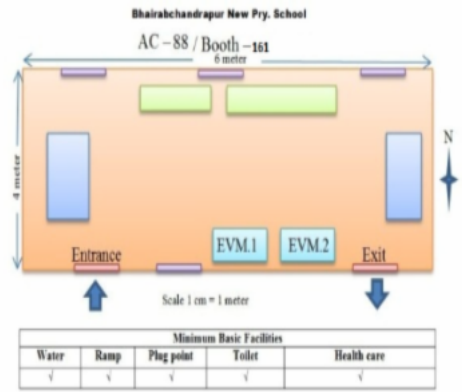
Bhairabchandrapur New Pry. School

AC – 88 / Booth –161

6 meter

4 meter

N

Entrance

EVM.1

EVM.2

Exit

Scale 1 cm = 1 meter

| Minimum Basic Facilities | | | | |
|---|---|---|---|---|
| Water | Ramp | Plug point | Toilet | Health care |
| √ | √ | √ | √ | √ |